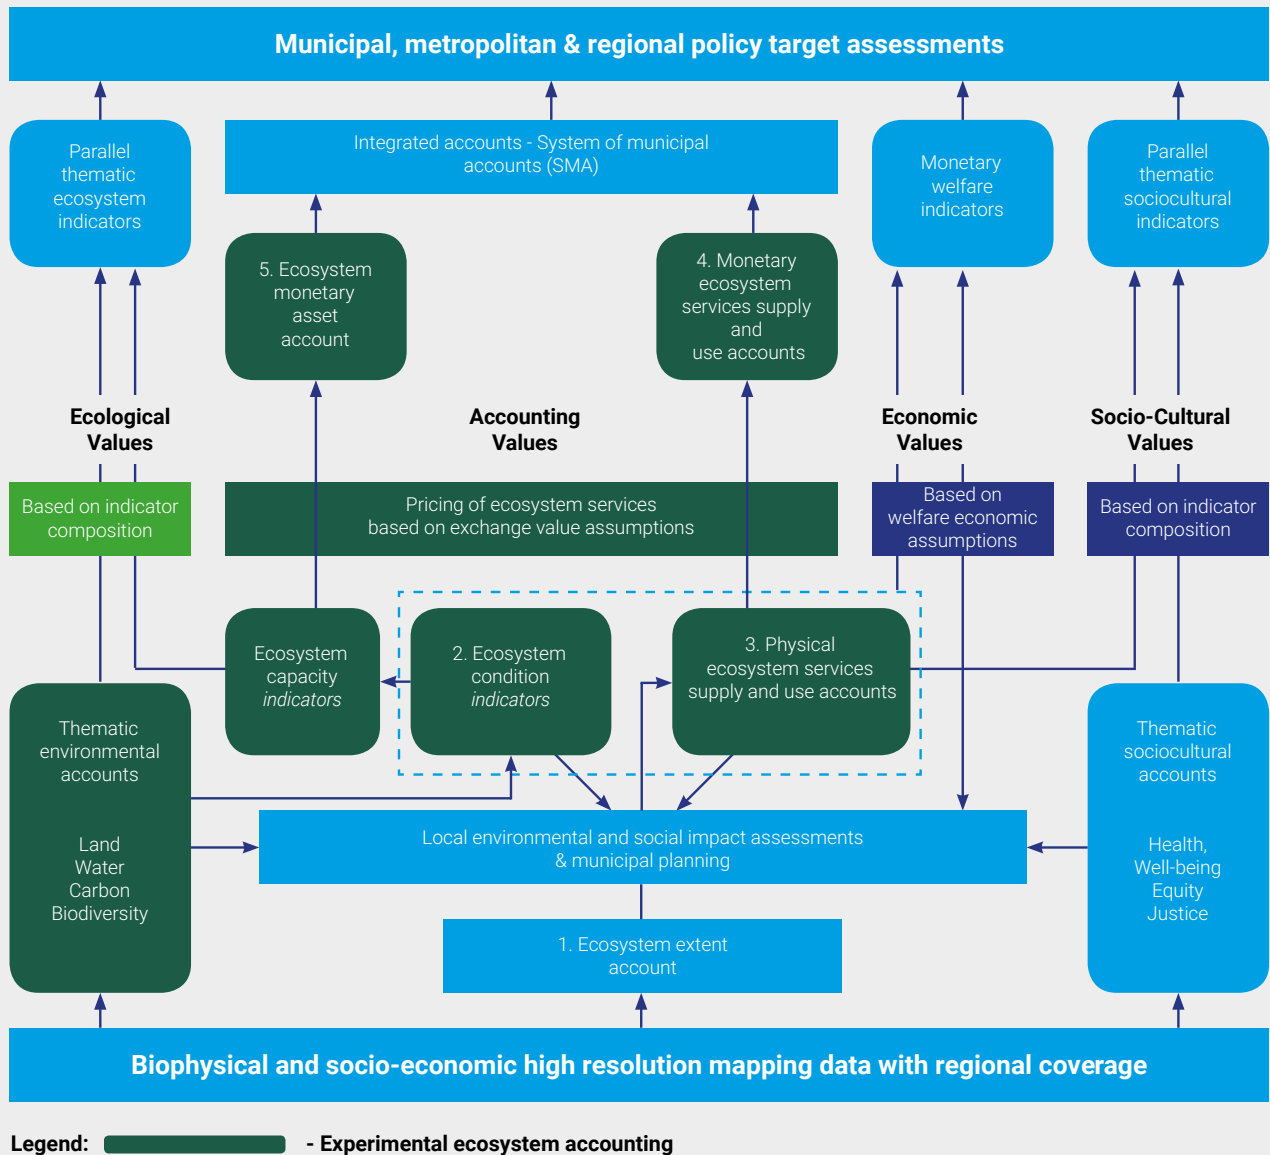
Municipal, metropolitan & regional policy target assessments

Parallel thematic ecosystem indicators

Integrated accounts - System of municipal accounts (SMA)

Monetary welfare indicators

Parallel thematic sociocultural indicators

5. Ecosystem monetary asset account

4. Monetary ecosystem services supply and use accounts

Ecological Values

Accounting Values

Economic Values

Socio-Cultural Values

Based on indicator composition

Pricing of ecosystem services based on exchange value assumptions

Based on welfare economic assumptions

Based on indicator composition

Ecosystem capacity indicators

2. Ecosystem condition indicators

3. Physical ecosystem services supply and use accounts

Thematic environmental accounts

Land
Water
Carbon
Biodiversity

Local environmental and social impact assessments & municipal planning

Thematic sociocultural accounts

Health,
Well-being
Equity
Justice

1. Ecosystem extent account

Biophysical and socio-economic high resolution mapping data with regional coverage

Legend: - Experimental ecosystem accounting